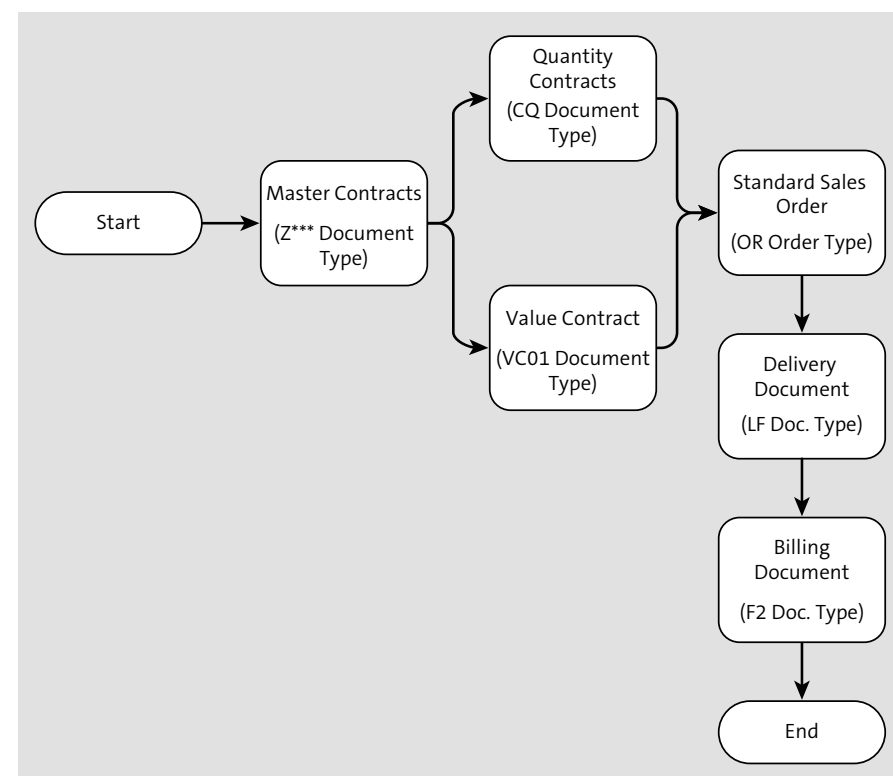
Start

Master Contracts

(Z*** Document Type)

Quantity Contracts (CQ Document Type)

Value Contract

(VC01 Document Type)

Standard Sales Order

(OR Order Type)

Delivery Document

(LF Doc. Type)

Billing Document

(F2 Doc. Type)

End